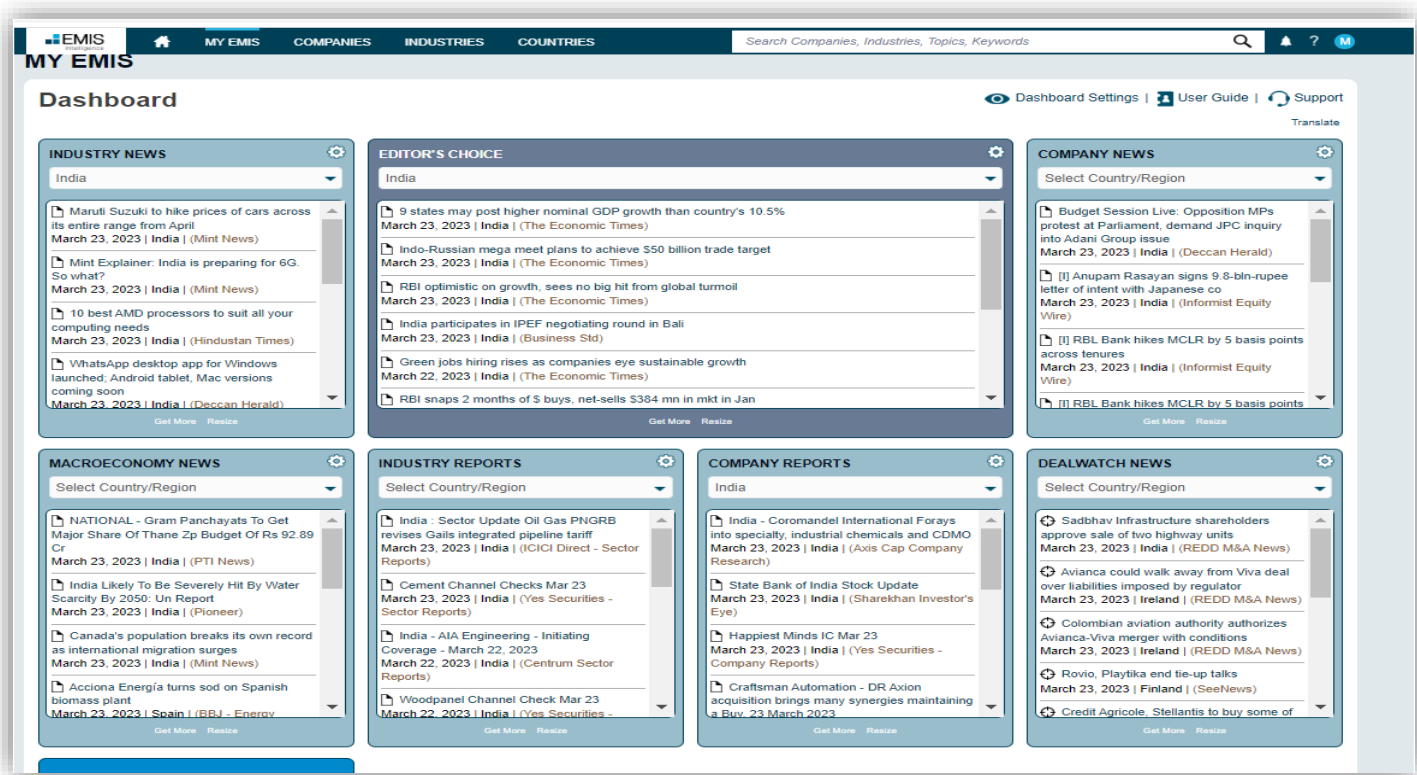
EMIS intelligence | MY EMIS | COMPANIES | INDUSTRIES | COUNTRIES | Search Companies, Industries, Topics, Keywords | ? | M

MY EMIS

Dashboard

Dashboard Settings | User Guide | Support

Translate

INDUSTRY NEWS

India

Maruti Suzuki to hike prices of cars across its entire range from April
March 23, 2023 | India | (Mint News)

Mint Explainer: India is preparing for 6G. So what?
March 23, 2023 | India | (Mint News)

10 best AMD processors to suit all your computing needs
March 23, 2023 | India | (Hindustan Times)

WhatsApp desktop app for Windows launched; Android tablet, Mac versions coming soon
March 23, 2023 | India | (Deccan Herald)

Get More Resize

EDITOR'S CHOICE

India

9 states may post higher nominal GDP growth than country's 10.5%
March 23, 2023 | India | (The Economic Times)

Indo-Russian mega meet plans to achieve $50 billion trade target
March 23, 2023 | India | (The Economic Times)

RBI optimistic on growth, sees no big hit from global turmoil
March 23, 2023 | India | (The Economic Times)

India participates in IPEF negotiating round in Bali
March 23, 2023 | India | (Business Std)

Green jobs hiring rises as companies eye sustainable growth
March 22, 2023 | India | (The Economic Times)

RBI snaps 2 months of $ buys, net-sells $384 mn in mkt in Jan

Get More Resize

COMPANY NEWS

Select Country/Region

Budget Session Live: Opposition MPs protest at Parliament, demand JPC inquiry into Adani Group issue
March 23, 2023 | India | (Deccan Herald)

[I] Anupam Rasayan signs 9.8-bln-rupee letter of intent with Japanese co
March 23, 2023 | India | (Informist Equity Wire)

[I] RBL Bank hikes MCLR by 5 basis points across tenures
March 23, 2023 | India | (Informist Equity Wire)

[I] RBL Bank hikes MCLR by 5 basis points

Get More Resize

MACROECONOMY NEWS

Select Country/Region

NATIONAL - Gram Panchayats To Get Major Share Of Thane Zp Budget Of Rs 92.89 Cr
March 23, 2023 | India | (PTI News)

India Likely To Be Severely Hit By Water Scarcity By 2050: Un Report
March 23, 2023 | India | (Pioneer)

Canada's population breaks its own record as international migration surges
March 23, 2023 | India | (Mint News)

Acciona Energía turns sod on Spanish biomass plant
March 23, 2023 | Spain | (BBJ - Energy

Get More Resize

INDUSTRY REPORTS

Select Country/Region

India : Sector Update Oil Gas PNGRB revises Gails integrated pipeline tariff
March 23, 2023 | India | (ICICI Direct - Sector Reports)

Cement Channel Checks Mar 23
March 23, 2023 | India | (Yes Securities - Sector Reports)

India - AIA Engineering - Initiating Coverage - March 22, 2023
March 22, 2023 | India | (Centrum Sector Reports)

Woodpanel Channel Check Mar 23
March 22, 2023 | India | (Yes Securities -

Get More Resize

COMPANY REPORTS

India

India - Coromandel International Forays into specialty, industrial chemicals and CDMO
March 23, 2023 | India | (Axis Cap Company Research)

State Bank of India Stock Update
March 23, 2023 | India | (Sharekhan Investor's Eye)

Happiest Minds IC Mar 23
March 23, 2023 | India | (Yes Securities - Company Reports)

Craftsman Automation - DR Axion acquisition brings many synergies maintaining a Buy, 23 March 2023

Get More Resize

DEALWATCH NEWS

Select Country/Region

Sadbhav Infrastructure shareholders approve sale of two highway units
March 23, 2023 | India | (REDD M&A News)

Avianca could walk away from Viva deal over liabilities imposed by regulator
March 23, 2023 | Ireland | (REDD M&A News)

Colombian aviation authority authorizes Avianca-Viva merger with conditions
March 23, 2023 | India | (REDD M&A News)

Rovio, Playtika end tie-up talks
March 23, 2023 | Finland | (SeeNews)

Credit Agricole, Stellantis to buy some of

Get More Resize